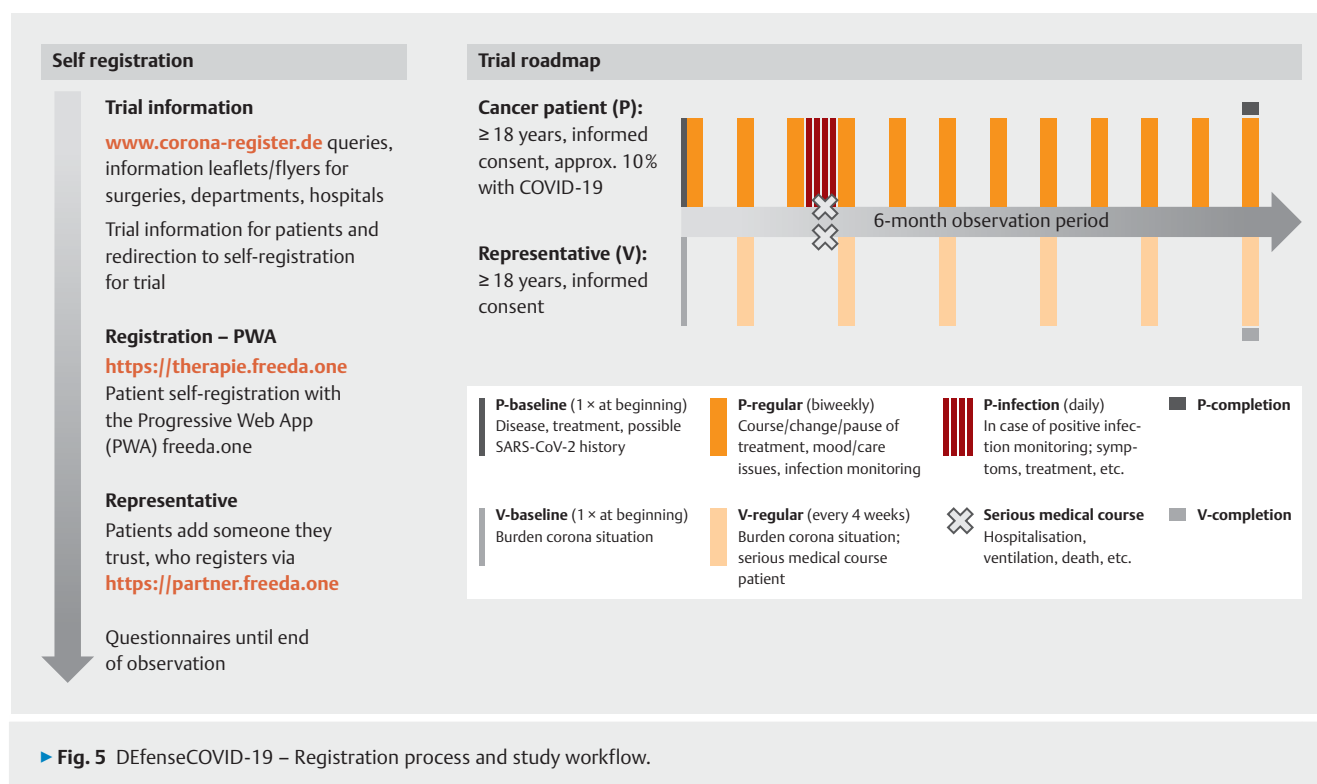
Self registration

Trial information

www.corona-register.de queries, information leaflets/flyers for surgeries, departments, hospitals

Trial information for patients and redirection to self-registration for trial

Registration – PWA

https://therapie.freeda.one
Patient self-registration with the Progressive Web App (PWA) freeda.one

Representative

Patients add someone they trust, who registers via https://partner.freeda.one

Questionnaires until end of observation

Trial roadmap

Cancer patient (P):
≥ 18 years, informed consent, approx. 10% with COVID-19

6-month observation period

Representative (V):
≥ 18 years, informed consent

P-baseline (1 × at beginning)
Disease, treatment, possible SARS-CoV-2 history

P-regular (biweekly)
Course/change/pause of treatment, mood/care issues, infection monitoring

P-infection (daily)
In case of positive infection monitoring; symptoms, treatment, etc.

P-completion

V-baseline (1 × at beginning)
Burden corona situation

V-regular (every 4 weeks)
Burden corona situation; serious medical course patient

Serious medical course
Hospitalisation, ventilation, death, etc.

V-completion

▶ Fig. 5 DEfenseCOVID-19 – Registration process and study workflow.